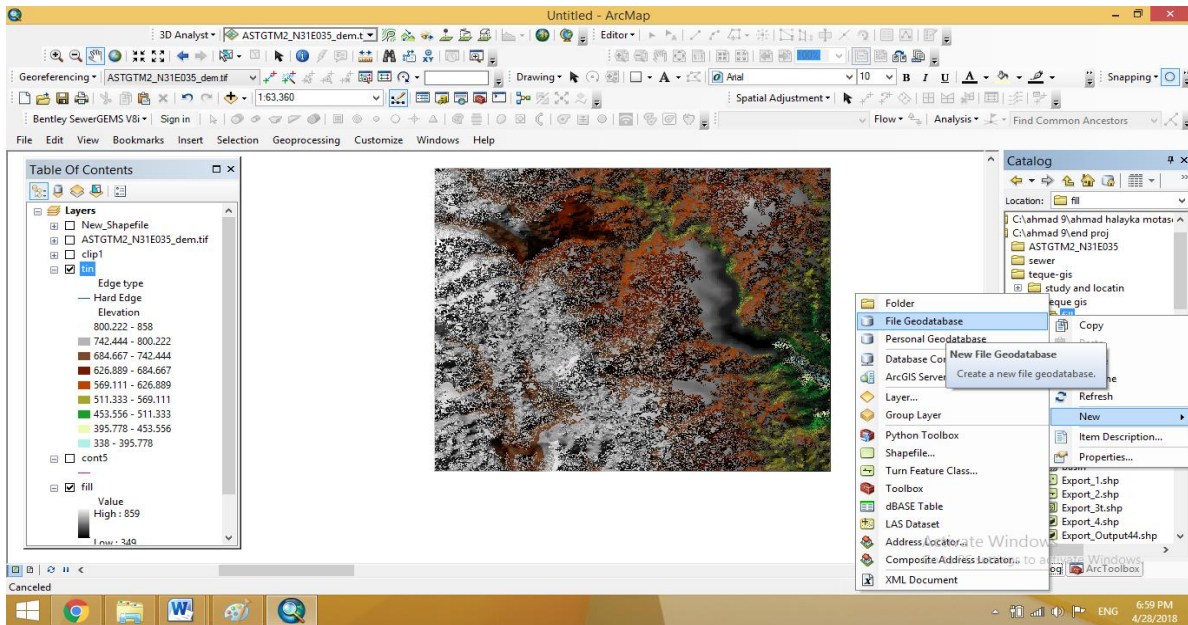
Untitled - ArcMap

3D Analyst ▾ ASTGTM2_N31E035_dem.t ▾ Editor ▾

Georeferencing ▾ ASTGTM2_N31E035_dem.tif Drawing ▾ Arial 10 B I U A Snapping ▾

1:63,360 Spatial Adjustment ▾

Bentley SewerGEMS V8i ▾ Sign in Flow ▾ Analysis ▾ Find Common Ancestors

File Edit View Bookmarks Insert Selection Geoprocessing Customize Windows Help

Table Of Contents

Layers
New_Shapefile
ASTGTM2_N31E035_dem.tif
clip1
tin
Edge type
Hard Edge
Elevation
800.222 - 858
742.444 - 800.222
684.667 - 742.444
626.889 - 684.667
569.111 - 626.889
511.333 - 569.111
453.556 - 511.333
395.778 - 453.556
338 - 395.778
cont5
fill
Value
High : 859
Low : 349

Catalog
Location: fill
C:\ahmad 9\ahmad halayka motas
C:\ahmad 9\end proj
ASTGTM2_N31E035
sewer
teque-gis
study and locatin
teque gis

Folder
File Geodatabase
Personal Geodatabase
Database Con
ArcGIS Server
Layer...
Group Layer
Python Toolbox
Shapefile...
Turn Feature Class...
Toolbox
dBASE Table
LAS Dataset
Address Locator...
Composite Address Locator...
XML Document

New File Geodatabase
Create a new file geodatabase.

Copy
Refresh
New
Item Description...
Properties...

Export_1.shp
Export_2.shp
Export_3t.shp
Export_4.shp
Export_Output44.shp

ArcToolbox

Activate Windows
Go to Settings to activate Windows.

Canceled

ENG 6:59 PM 4/28/2018